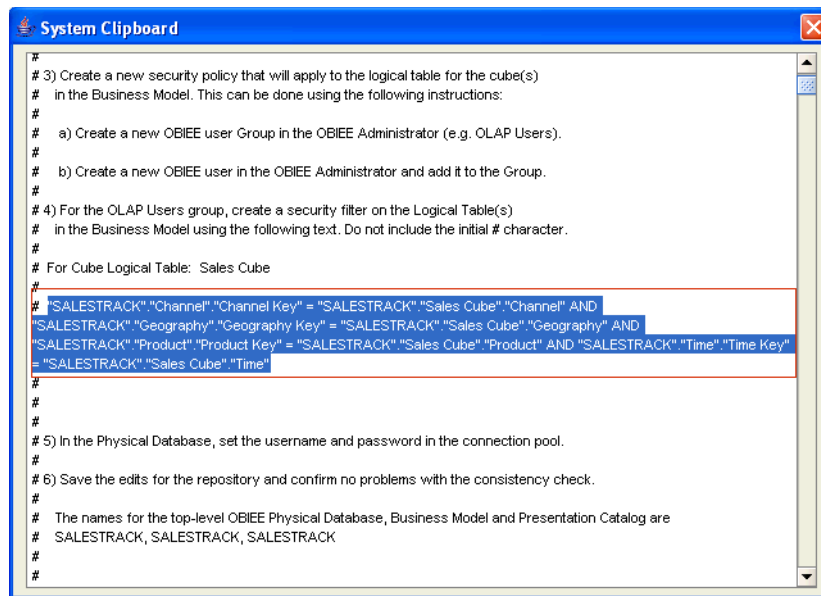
System Clipboard

#
# 3) Create a new security policy that will apply to the logical table for the cube(s)
#    in the Business Model. This can be done using the following instructions:
#
#     a) Create a new OBIEE user Group in the OBIEE Administrator (e.g. OLAP Users).
#
#     b) Create a new OBIEE user in the OBIEE Administrator and add it to the Group.
#
# 4) For the OLAP Users group, create a security filter on the Logical Table(s)
#    in the Business Model using the following text. Do not include the initial # character.
#
#  For Cube Logical Table:  Sales Cube
#
#  "SALESTRACK"."Channel"."Channel Key" = "SALESTRACK"."Sales Cube"."Channel" AND "SALESTRACK"."Geography"."Geography Key" = "SALESTRACK"."Sales Cube"."Geography" AND "SALESTRACK"."Product"."Product Key" = "SALESTRACK"."Sales Cube"."Product" AND "SALESTRACK"."Time"."Time Key" = "SALESTRACK"."Sales Cube"."Time"
#
#
#
# 5) In the Physical Database, set the username and password in the connection pool.
#
# 6) Save the edits for the repository and confirm no problems with the consistency check.
#
#    The names for the top-level OBIEE Physical Database, Business Model and Presentation Catalog are
#    SALESTRACK, SALESTRACK, SALESTRACK
#
#